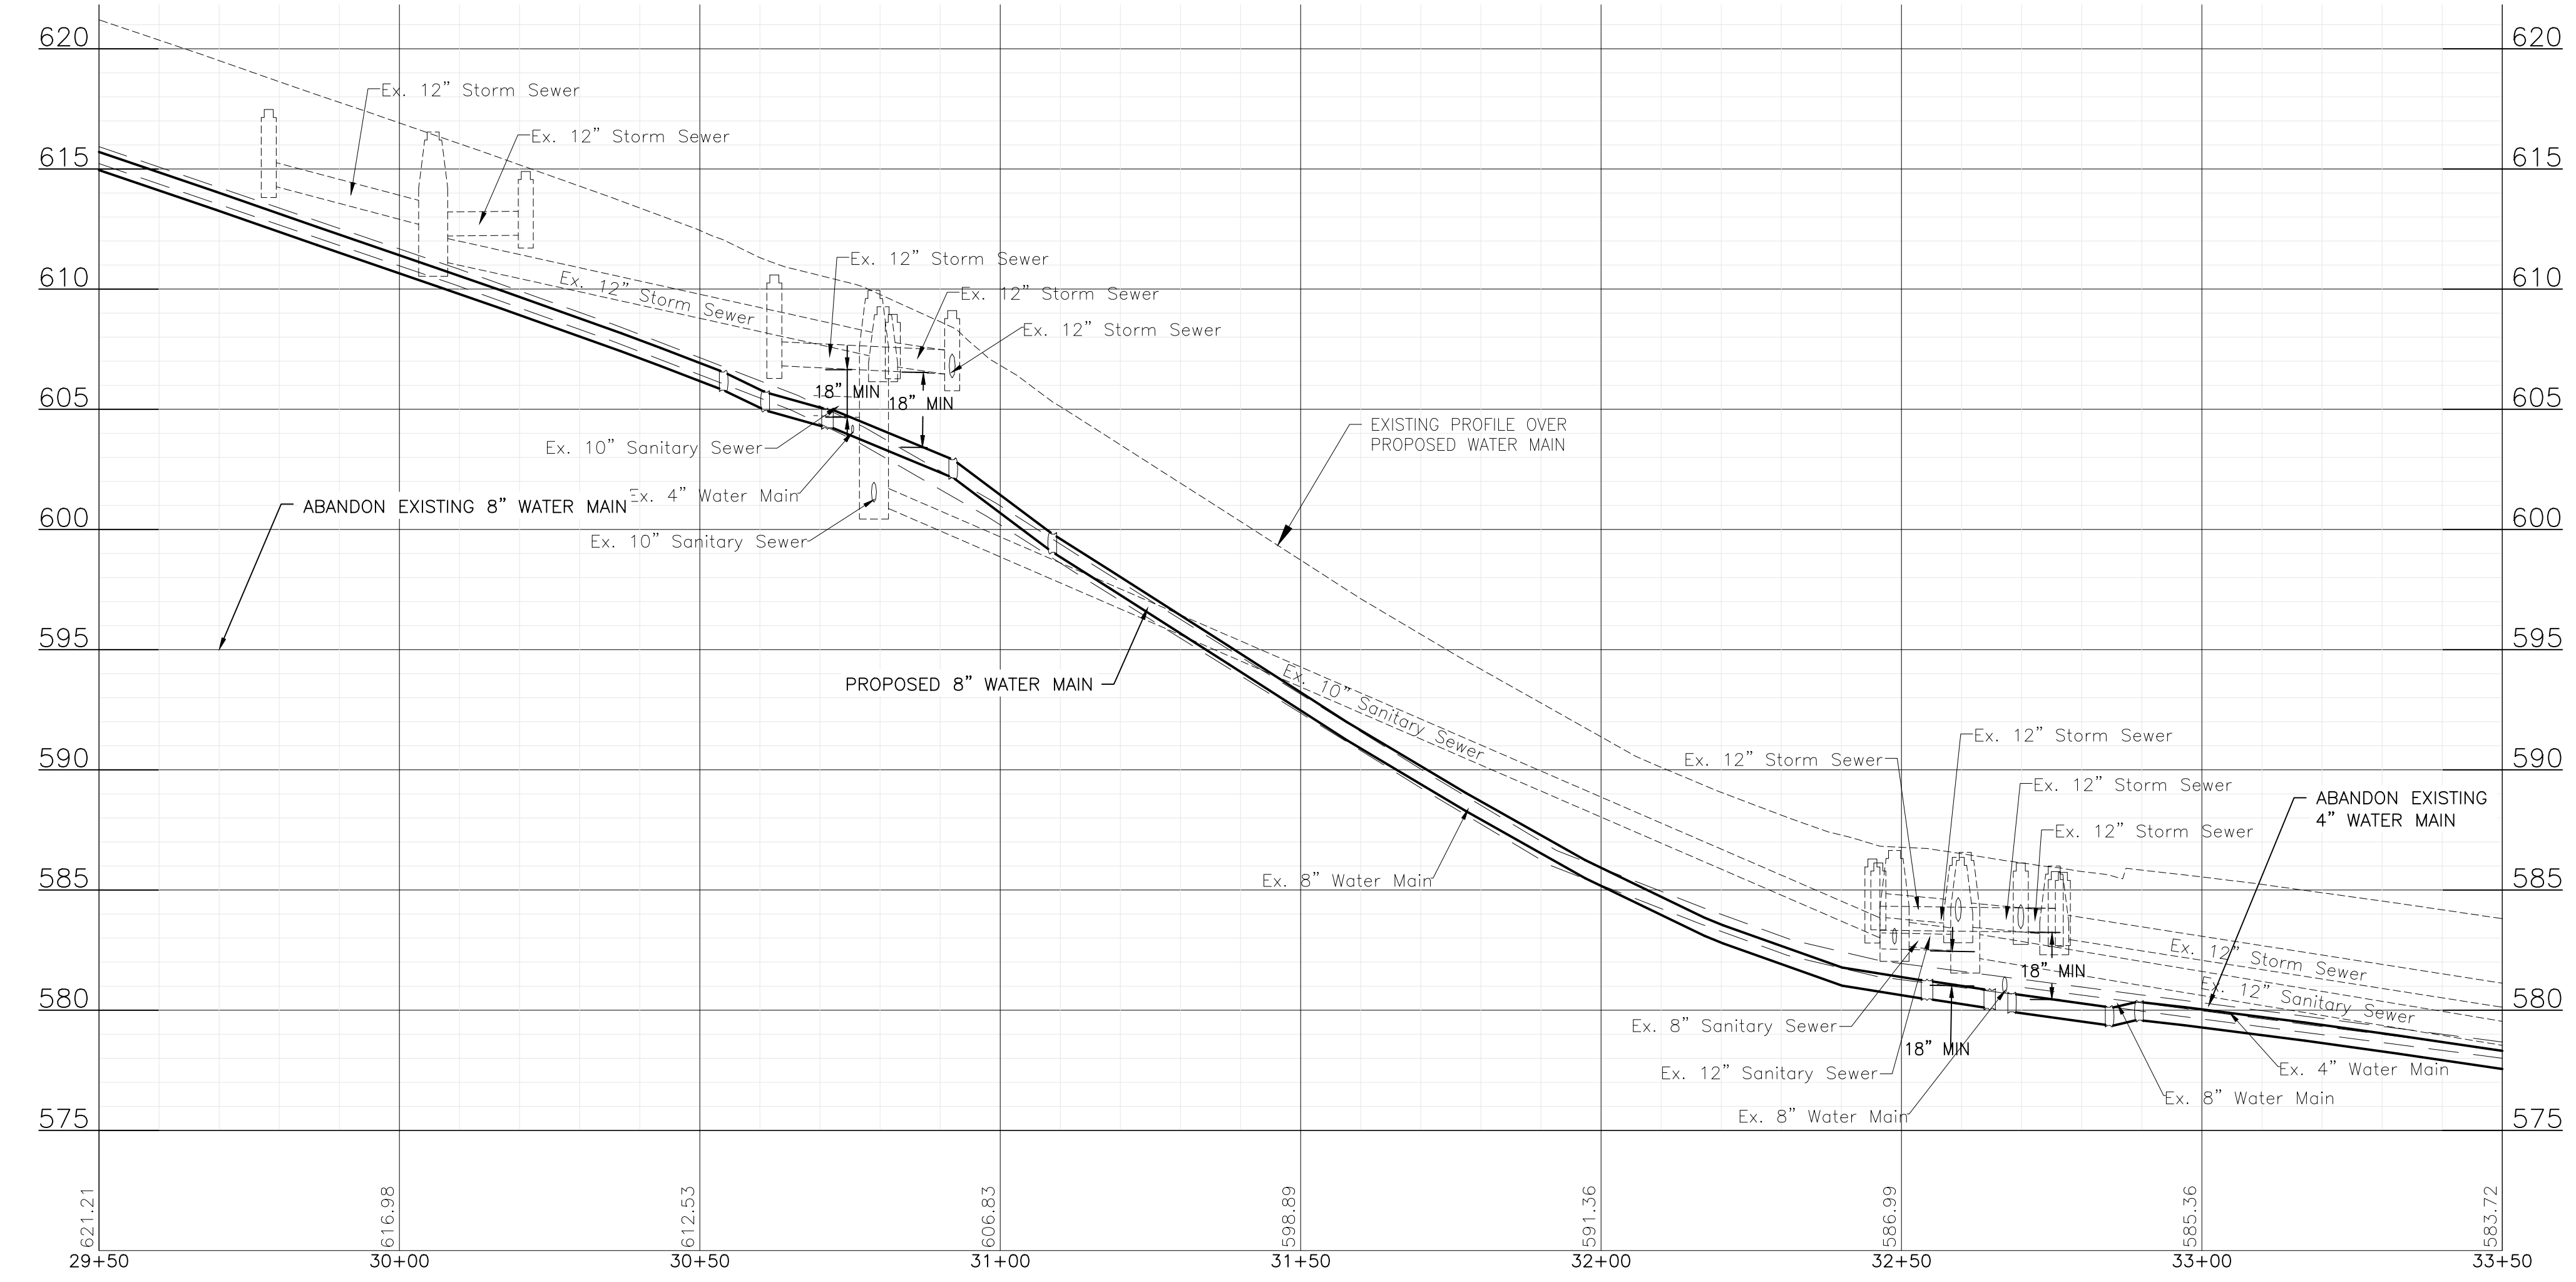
620
615
610
605
600
595
590
585
580
575

620
615
610
605
600
595
590
585
580
575

Ex. 12" Storm Sewer
Ex. 12" Storm Sewer
Ex. 12" Storm Sewer
Ex. 12" Storm Sewer
Ex. 12" Storm Sewer
Ex. 12" Storm Sewer
18" MIN
18" MIN
Ex. 10" Sanitary Sewer
Ex. 4" Water Main
ABANDON EXISTING 8" WATER MAIN
Ex. 10" Sanitary Sewer
EXISTING PROFILE OVER PROPOSED WATER MAIN
PROPOSED 8" WATER MAIN
Ex. 10" Sanitary Sewer
Ex. 8" Water Main
Ex. 12" Storm Sewer
Ex. 12" Storm Sewer
Ex. 12" Storm Sewer
Ex. 12" Storm Sewer
ABANDON EXISTING 4" WATER MAIN
18" MIN
Ex. 12" Storm Sewer
Ex. 12" Sanitary Sewer
Ex. 8" Sanitary Sewer
18" MIN
Ex. 12" Sanitary Sewer
Ex. 4" Water Main
Ex. 8" Water Main
Ex. 8" Water Main

621.21
616.98
612.53
606.83
598.89
591.36
586.99
585.36
583.72

29+50
30+00
30+50
31+00
31+50
32+00
32+50
33+00
33+50